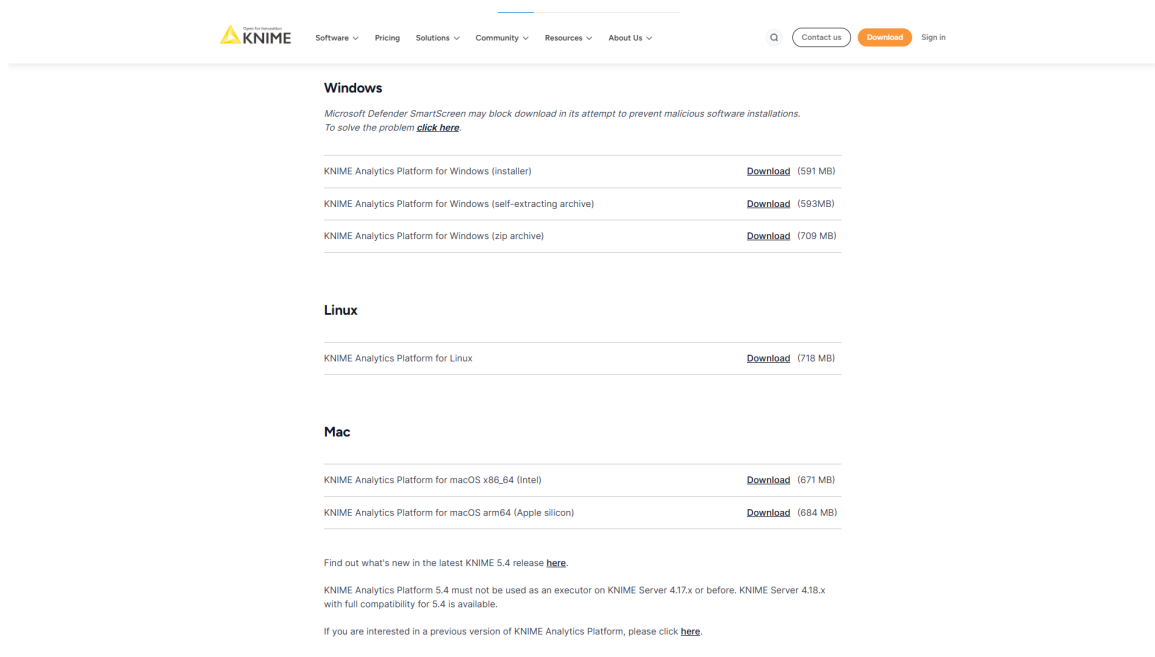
Open for Innovation KNIME

Software Pricing Solutions Community Resources About Us

Contact us Download Sign in

Windows

Microsoft Defender SmartScreen may block download in its attempt to prevent malicious software installations. To solve the problem click here.

| | |
|---|---|
| KNIME Analytics Platform for Windows (installer) | Download (591 MB) |
| KNIME Analytics Platform for Windows (self-extracting archive) | Download (593MB) |
| KNIME Analytics Platform for Windows (zip archive) | Download (709 MB) |

Linux

| | |
|---|---|
| KNIME Analytics Platform for Linux | Download (718 MB) |

Mac

| | |
|---|---|
| KNIME Analytics Platform for macOS x86_64 (Intel) | Download (671 MB) |
| KNIME Analytics Platform for macOS arm64 (Apple silicon) | Download (684 MB) |

Find out what's new in the latest KNIME 5.4 release here.

KNIME Analytics Platform 5.4 must not be used as an executor on KNIME Server 4.17.x or before. KNIME Server 4.18.x with full compatibility for 5.4 is available.

If you are interested in a previous version of KNIME Analytics Platform, please click here.